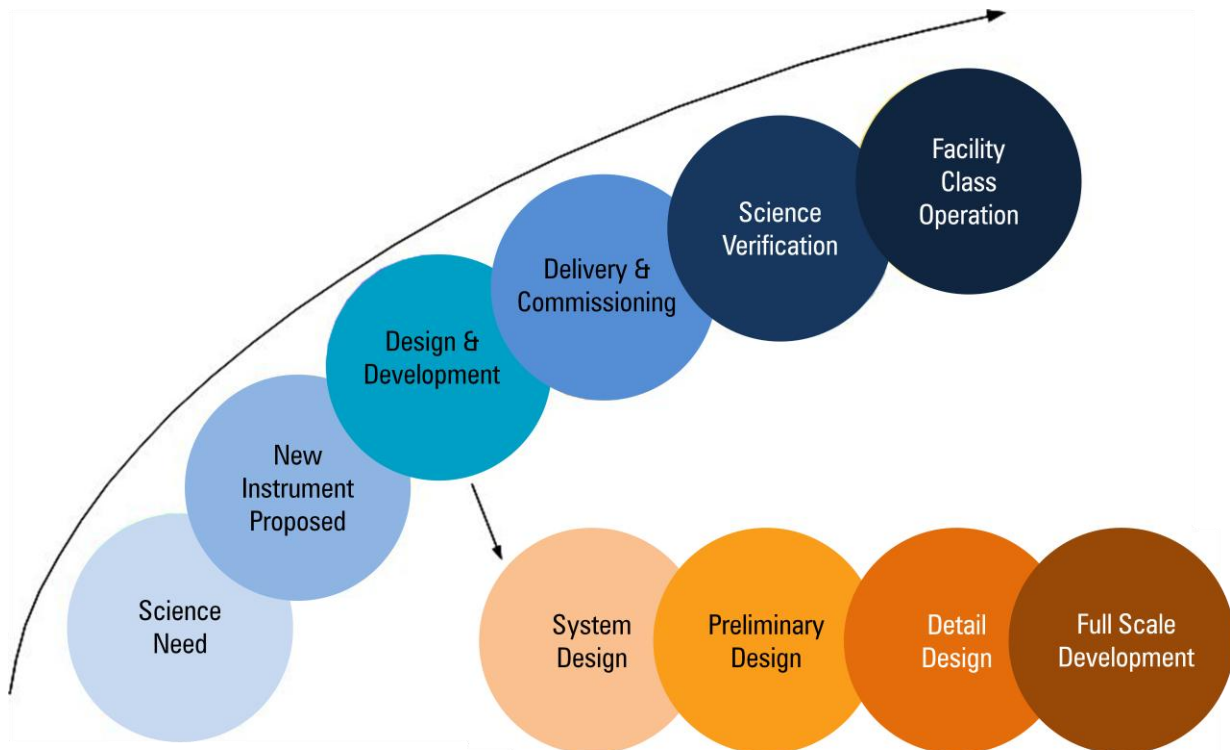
Science Need

New Instrument Proposed

Design & Development

Delivery & Commissioning

Science Verification

Facility Class Operation

System Design

Preliminary Design

Detail Design

Full Scale Development